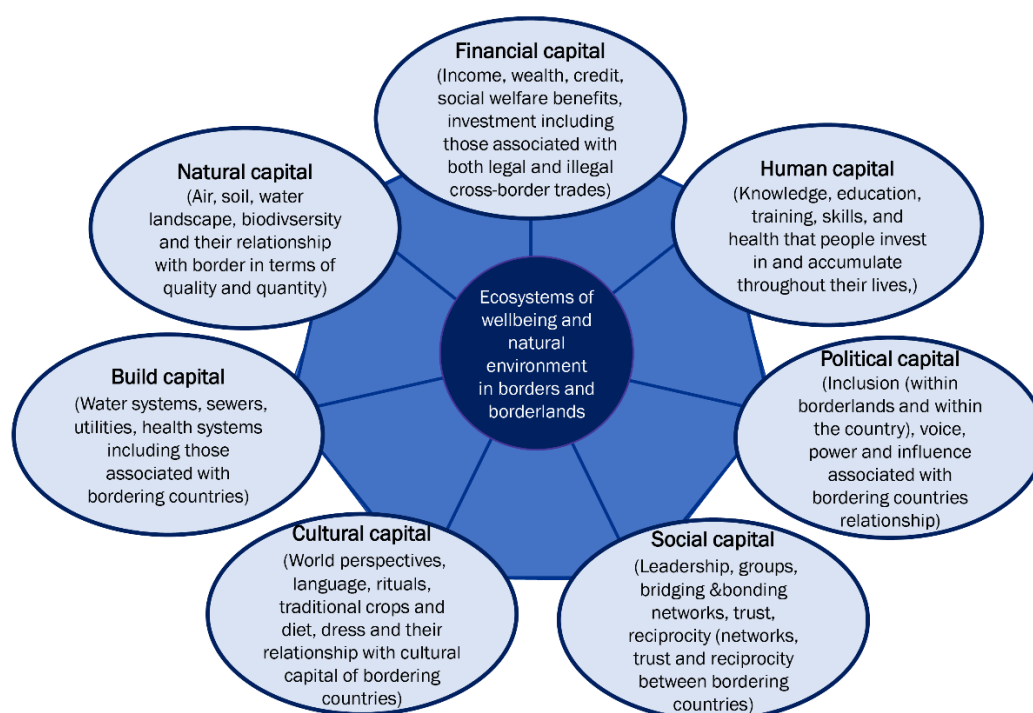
Financial capital
(Income, wealth, credit, social welfare benefits, investment including those associated with both legal and illegal cross-border trades)

Natural capital
(Air, soil, water landscape, biodivsersity and their relationship with border in terms of quality and quantity)

Human capital
(Knowledge, education, training, skills, and health that people invest in and accumulate throughout their lives,)

Ecosystems of wellbeing and natural environment in borders and borderlands

Build capital
(Water systems, sewers, utilities, health systems including those associated with bordering countries)

Political capital
(Inclusion (within borderlands and within the country), voice, power and influence associated with bordering countries relationship)

Cultural capital
(World perspectives, language, rituals, traditional crops and diet, dress and their relationship with cultural capital of bordering countries)

Social capital
(Leadership, groups, bridging &bonding networks, trust, reciprocity (networks, trust and reciprocity between bordering countries)